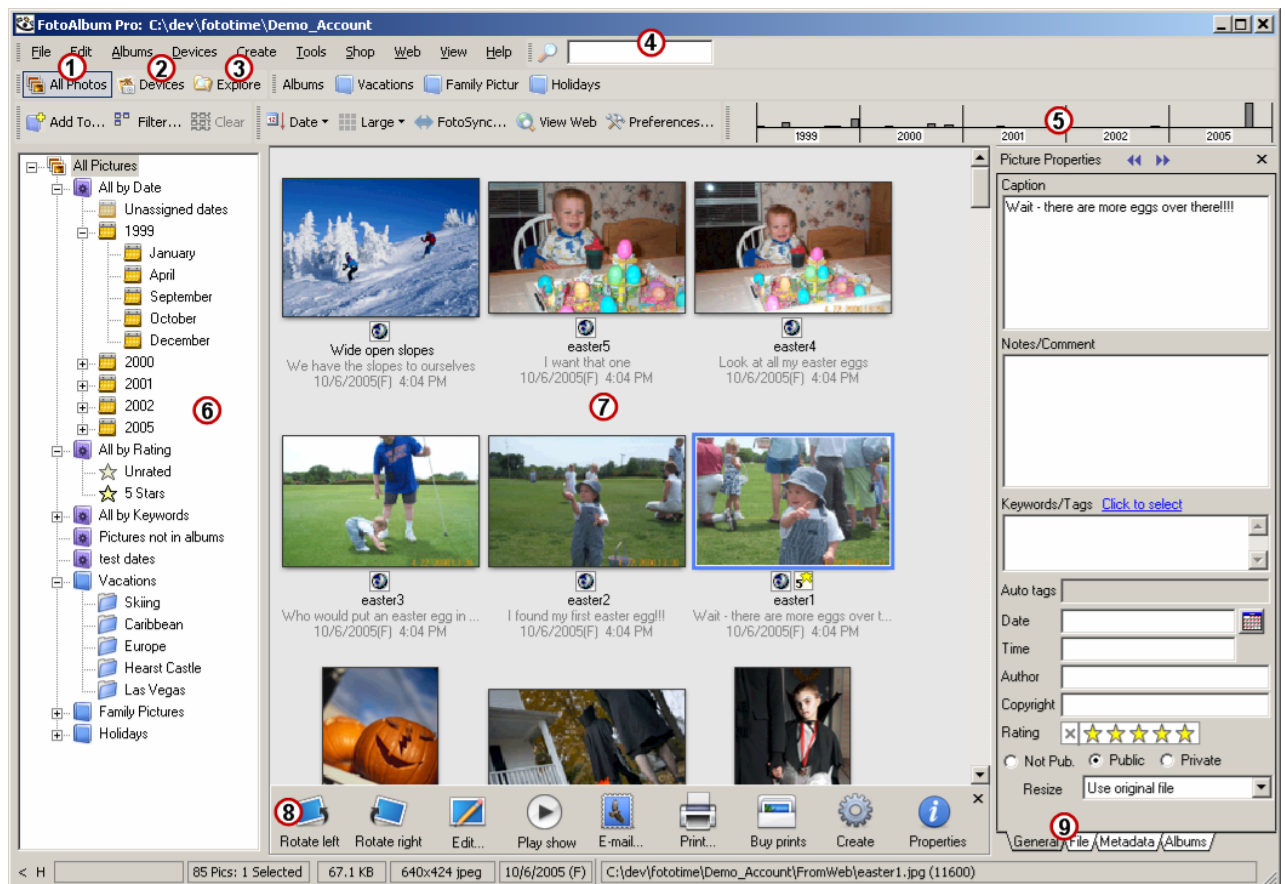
FotoAlbum Pro: C:\dev\fototime\Demo_Account

File Edit Albums Devices Create Tools Shop Web View Help

4

1 2 3

All Photos Devices Explore Albums Vacations Family Pictur Holidays

Add To... Filter... Clear Date Large FotoSync... View Web Preferences...

5

1999 2000 2001 2002 2005

All Pictures
All by Date
Unassigned dates
1999
January
April
September
October
December
2000
2001
2002
2005
6
All by Rating
Unrated
5 Stars
All by Keywords
Pictures not in albums
test dates
Vacations
Skiing
Caribbean
Europe
Hearst Castle
Las Vegas
Family Pictures
Holidays

Wide open slopes
We have the slopes to ourselves
10/6/2005(F) 4:04 PM

easter5
I want that one
10/6/2005(F) 4:04 PM

easter4
Look at all my easter eggs
10/6/2005(F) 4:04 PM

7

easter3
Who would put an easter egg in ...
10/6/2005(F) 4:04 PM

easter2
I found my first easter egg!!!
10/6/2005(F) 4:04 PM

5

easter1
Wait - there are more eggs over t...
10/6/2005(F) 4:04 PM

8

Rotate left Rotate right Edit... Play show E-mail... Print... Buy prints Create Properties

Picture Properties

Caption
Wait - there are more eggs over there!!!!

Notes/Comment

Keywords/Tags Click to select

Auto tags
Date
Time
Author
Copyright
Rating

Not Pub. Public Private

Resize Use original file

9

General File Metadata Albums

< H | 85 Pics: 1 Selected | 67.1 KB | 640x424 jpeg | 10/6/2005 (F) | C:\dev\fototime\Demo_Account\FromWeb\easter1.jpg (11600)